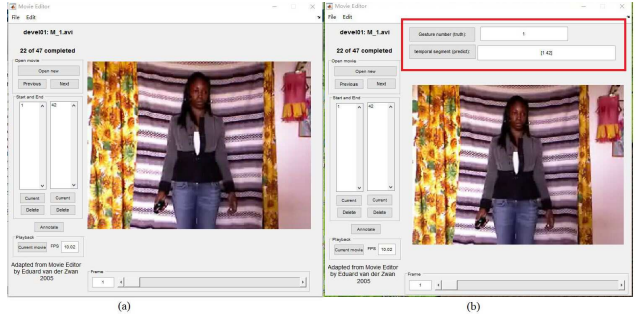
Movie Editor
File Edit
devel01: M_1.avi
22 of 47 completed
Open movie
Open new
Previous Next
Start and End
1
42
Current Current
Delete Delete
Annotate
Playback
Current movie FPS 10.02
Adapted from Movie Editor by Eduard van der Zwan 2005
Frame
1
(a)

Movie Editor
File Edit
devel01: M_1.avi
22 of 47 completed
Gesture number (truth) 1
temporal segment (predict) [1 42]
Open movie
Open new
Previous Next
Start and End
1
42
Current Current
Delete Delete
Annotate
Playback
Current movie FPS 10.02
Adapted from Movie Editor by Eduard van der Zwan 2005
Frame
1
(b)